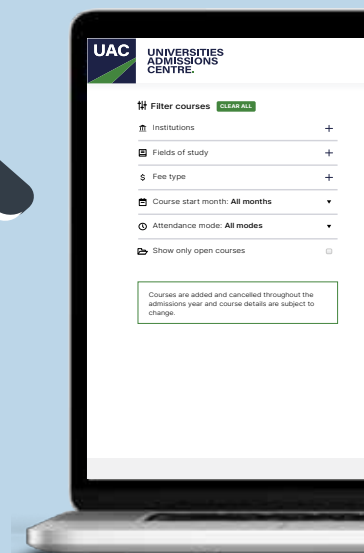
UAC
UNIVERSITIES ADMISSIONS CENTRE.

Filter courses CLEAR ALL

Institutions +

Fields of study +

Fee type +

Course start month: **All months**

Attendance mode: **All modes**

Show only open courses

Courses are added and cancelled throughout the admissions year and course details are subject to change.